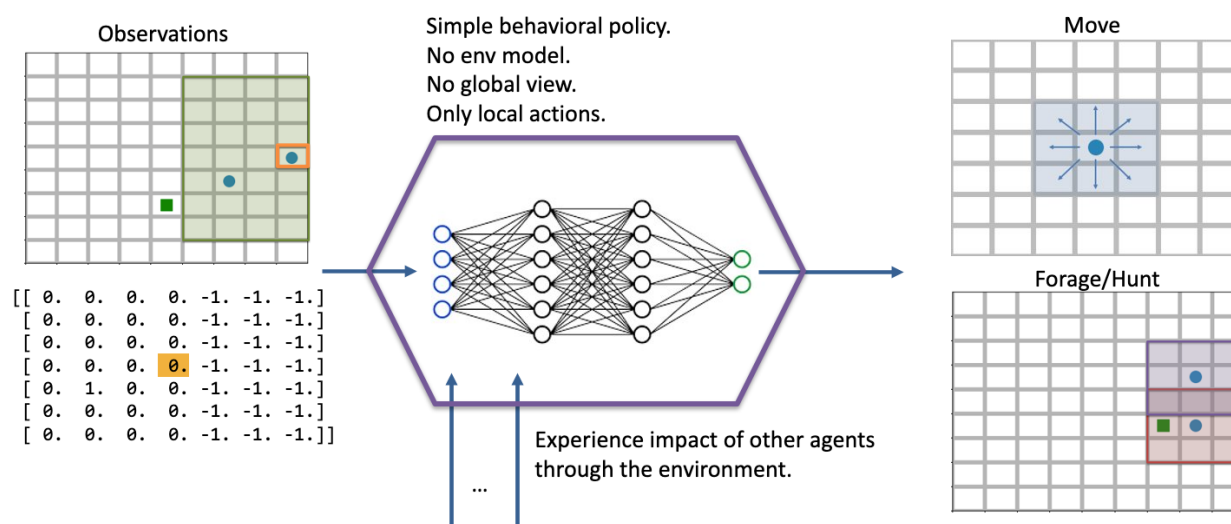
Observations

[[ 0. 0. 0. 0. -1. -1. -1.]
[ 0. 0. 0. 0. -1. -1. -1.]
[ 0. 0. 0. 0. -1. -1. -1.]
[ 0. 0. 0. 0. -1. -1. -1.]
[ 0. 1. 0. 0. -1. -1. -1.]
[ 0. 0. 0. 0. -1. -1. -1.]
[ 0. 0. 0. 0. -1. -1. -1.]]

Simple behavioral policy.
No env model.
No global view.
Only local actions.

Experience impact of other agents through the environment.

...

Move

Forage/Hunt